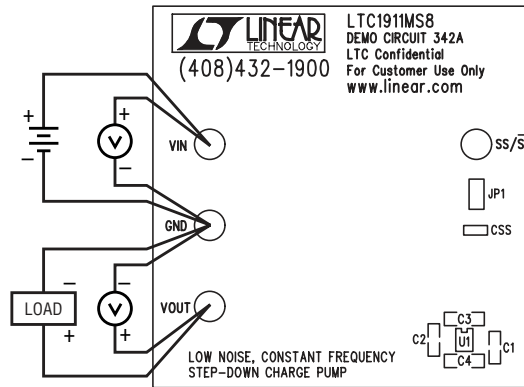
LINEAR TECHNOLOGY
(408)432-1900
LTC1911MS8
DEMO CIRCUIT 342A
LTC Confidential
For Customer Use Only
www.linear.com

+
−
+
V
−
VIN
GND
−
LOAD
+
−
V
+
VOUT

SS/$\overline{S}$
JP1
CSS
C3
C2
U1
C1
C4

LOW NOISE, CONSTANT FREQUENCY
STEP-DOWN CHARGE PUMP